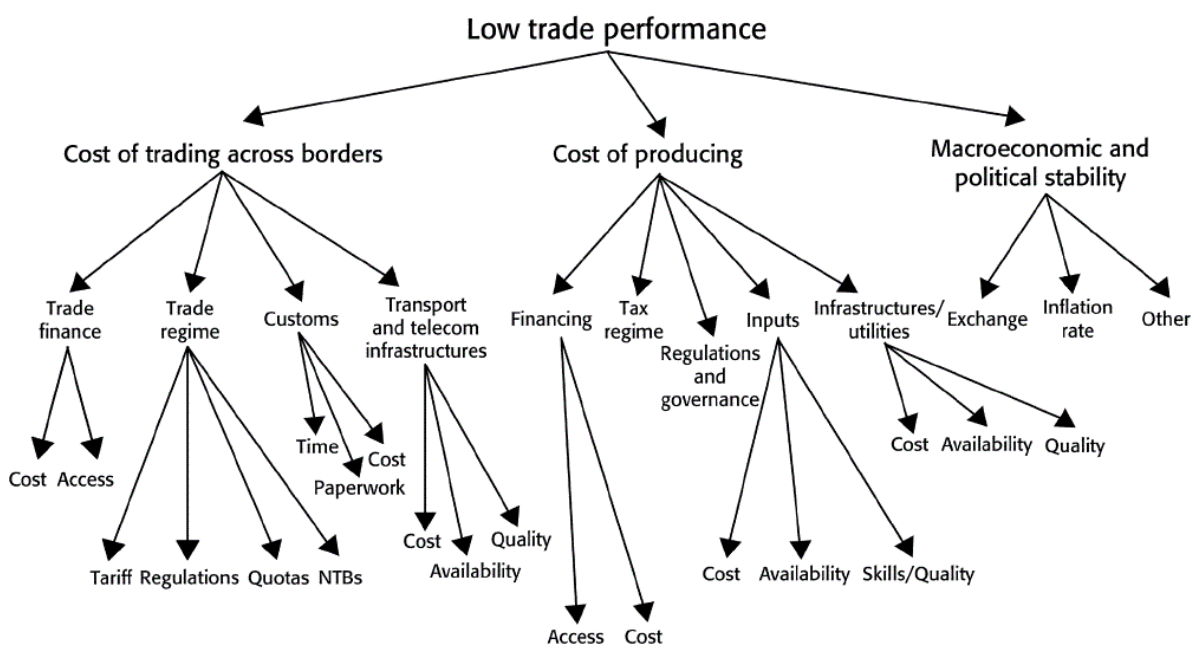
Low trade performance

Cost of trading across borders

Trade finance

Cost Access

Trade regime

Tariff Regulations Quotas NTBs

Customs

Time Cost Paperwork

Transport and telecom infrastructures

Cost Availability Quality

Cost of producing

Financing

Access Cost

Tax regime

Regulations and governance

Inputs

Cost Availability Skills/Quality

Infrastructures/ utilities

Cost Availability Quality

Macroeconomic and political stability

Exchange

Inflation rate

Other